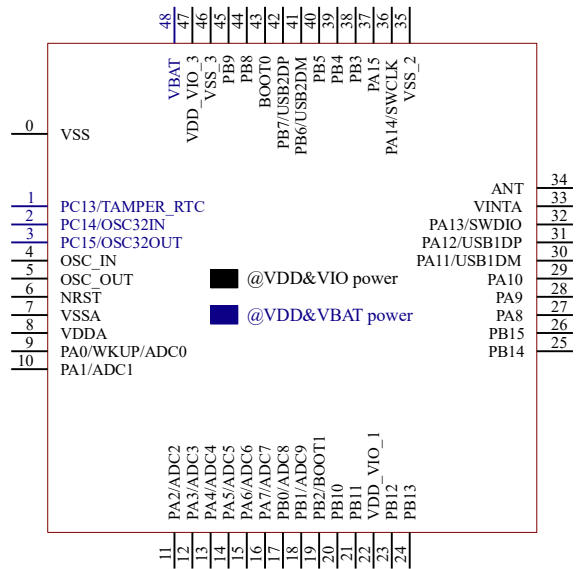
48 VBAT
47 VDD_VIO_3
46 VSS_3
45 PB9
44 PB8
43 BOOT0
42 PB7/USB2DP
41 PB6/USB2DM
40 PB5
39 PB4
38 PB3
37 PA15
36 PA14/SWCLK
35 VSS_2

0 VSS
1 PC13/TAMPER_RTC
2 PC14/OSC32IN
3 PC15/OSC32OUT
4 OSC_IN
5 OSC_OUT
6 NRST
7 VSSA
8 VDDA
9 PA0/WKUP/ADC0
10 PA1/ADC1

@VDD&VIO power
@VDD&VBAT power

ANT 34
VINTA 33
PA13/SWDIO 32
PA12/USB1DP 31
PA11/USB1DM 30
PA10 29
PA9 28
PA8 27
PB15 26
PB14 25

11 PA2/ADC2
12 PA3/ADC3
13 PA4/ADC4
14 PA5/ADC5
15 PA6/ADC6
16 PA7/ADC7
17 PB0/ADC8
18 PB1/ADC9
19 PB2/BOOT1
20 PB10
21 PB11
22 VDD_VIO_1
23 PB12
24 PB13